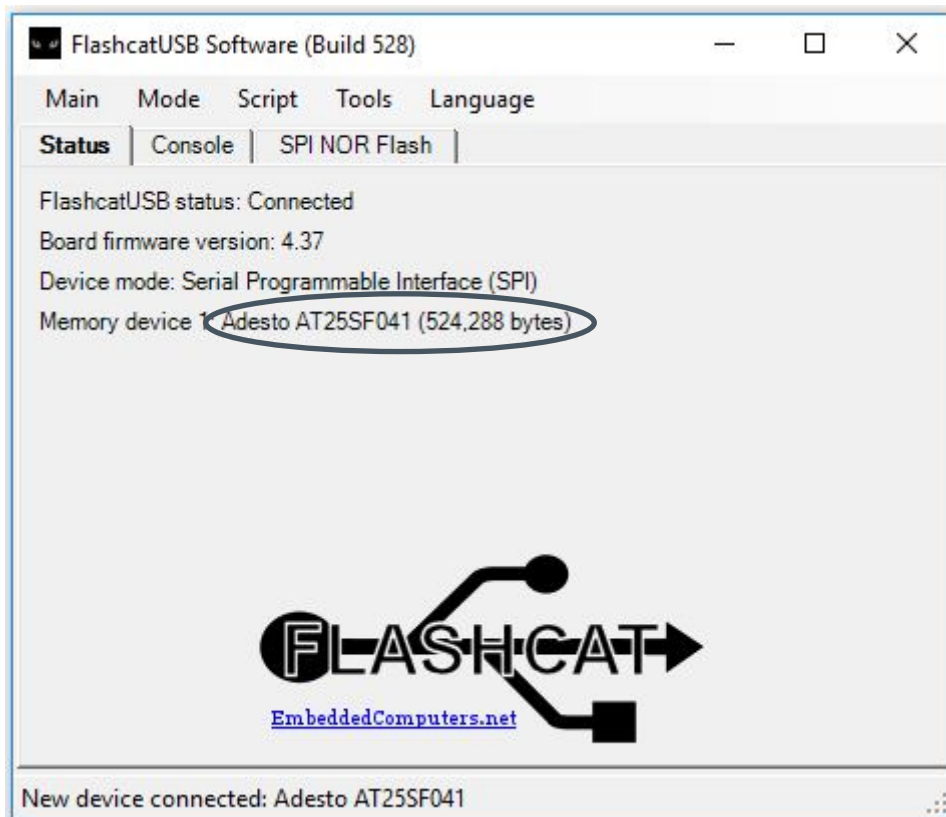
FlashcatUSB Software (Build 528)

Main Mode Script Tools Language

Status | Console | SPI NOR Flash

FlashcatUSB status: Connected

Board firmware version: 4.37

Device mode: Serial Programmable Interface (SPI)

Memory device 1: Adesto AT25SF041 (524,288 bytes)

FLASHCAT

EmbeddedComputers.net

New device connected: Adesto AT25SF041